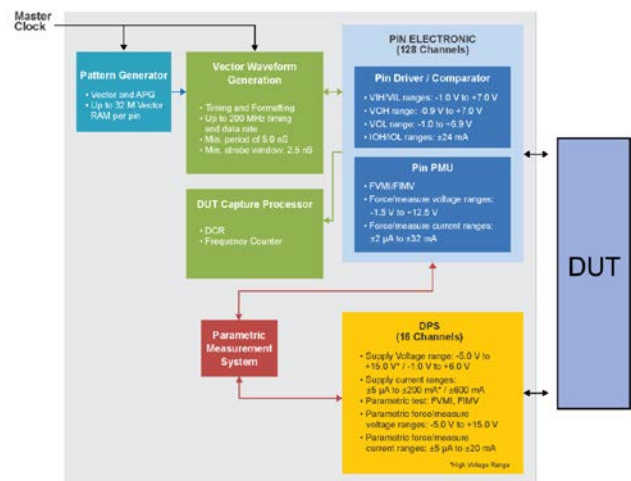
Master Clock

Pattern Generator

• Vector and APG
• Up to 32 M Vector RAM per pin

Vector Waveform Generation

• Timing and Formatting
• Up to 200 MHz timing and data rate
• Min. period of 5.0 nS
• Min. strobe window: 2.5 nS

DUT Capture Processor

• DCR
• Frequency Counter

PIN ELECTRONIC (128 Channels)

Pin Driver / Comparator

• VIH/VIL ranges: -1.0 V to +7.0 V
• VOH range: -0.9 V to +7.0 V
• VOL range: -1.0 to +5.9 V
• IOH/IOL ranges: ±24 mA

Pin PMU

• FVMI/FIMV
• Force/measure voltage ranges: -1.5 V to +12.5 V
• Force/measure current ranges: ±2 µA to ±32 mA

DUT

Parametric Measurement System

DPS (16 Channels)

• Supply Voltage range: -5.0 V to +15.0 V* / -1.0 V to +6.0 V
• Supply current ranges: ±5 µA to ±200 mA* / ±600 mA
• Parametric test: FVMI, FIMV
• Parametric force/measure voltage ranges: -5.0 V to +15.0 V
• Parametric force/measure current ranges: ±5 µA to ±20 mA

*High Voltage Range